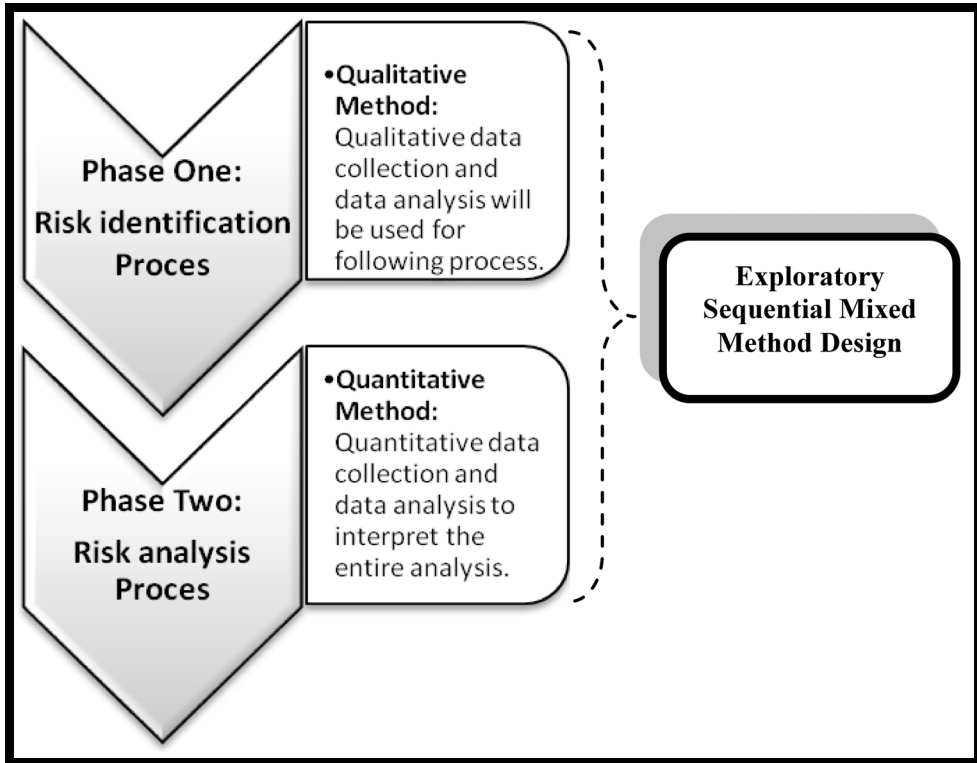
Phase One: Risk identification Proces

•Qualitative Method: Qualitative data collection and data analysis will be used for following process.

Phase Two: Risk analysis Proces

•Quantitative Method: Quantitative data collection and data analysis to interpret the entire analysis.

Exploratory Sequential Mixed Method Design